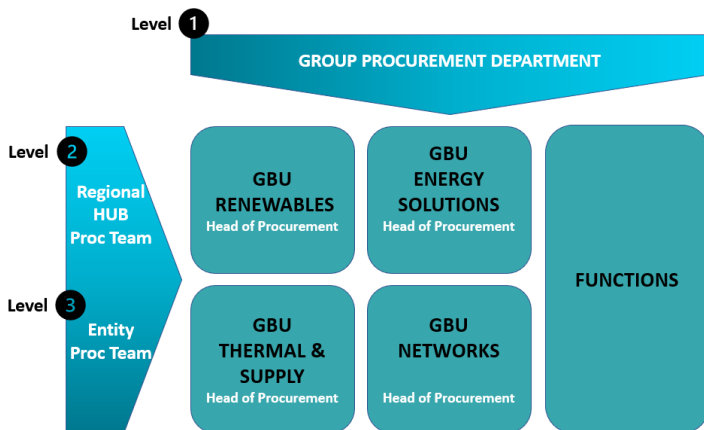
Level 1

GROUP PROCUREMENT DEPARTMENT

Level 2

Regional HUB Proc Team

Level 3

Entity Proc Team

GBU RENEWABLES
Head of Procurement

GBU ENERGY SOLUTIONS
Head of Procurement

FUNCTIONS

GBU THERMAL & SUPPLY
Head of Procurement

GBU NETWORKS
Head of Procurement